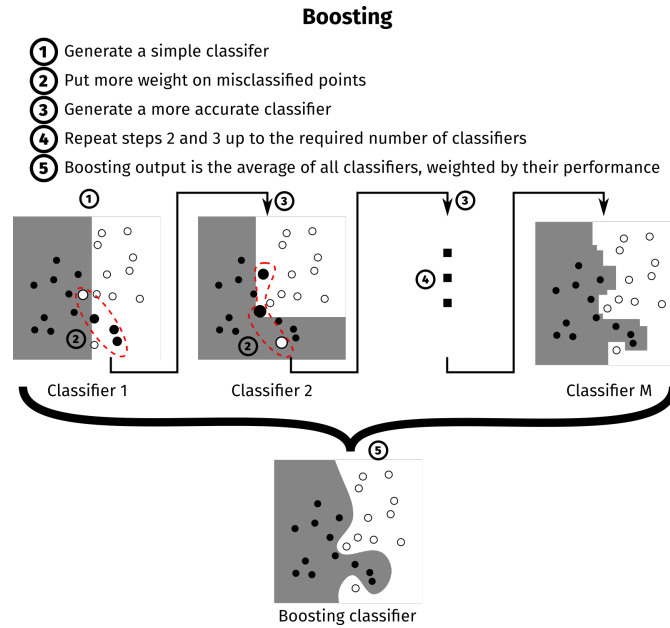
**Boosting**

1 Generate a simple classifer
2 Put more weight on misclassified points
3 Generate a more accurate classifier
4 Repeat steps 2 and 3 up to the required number of classifiers
5 Boosting output is the average of all classifiers, weighted by their performance

1
2
Classifier 1

3
2
Classifier 2

3
4

Classifier M

5
Boosting classifier